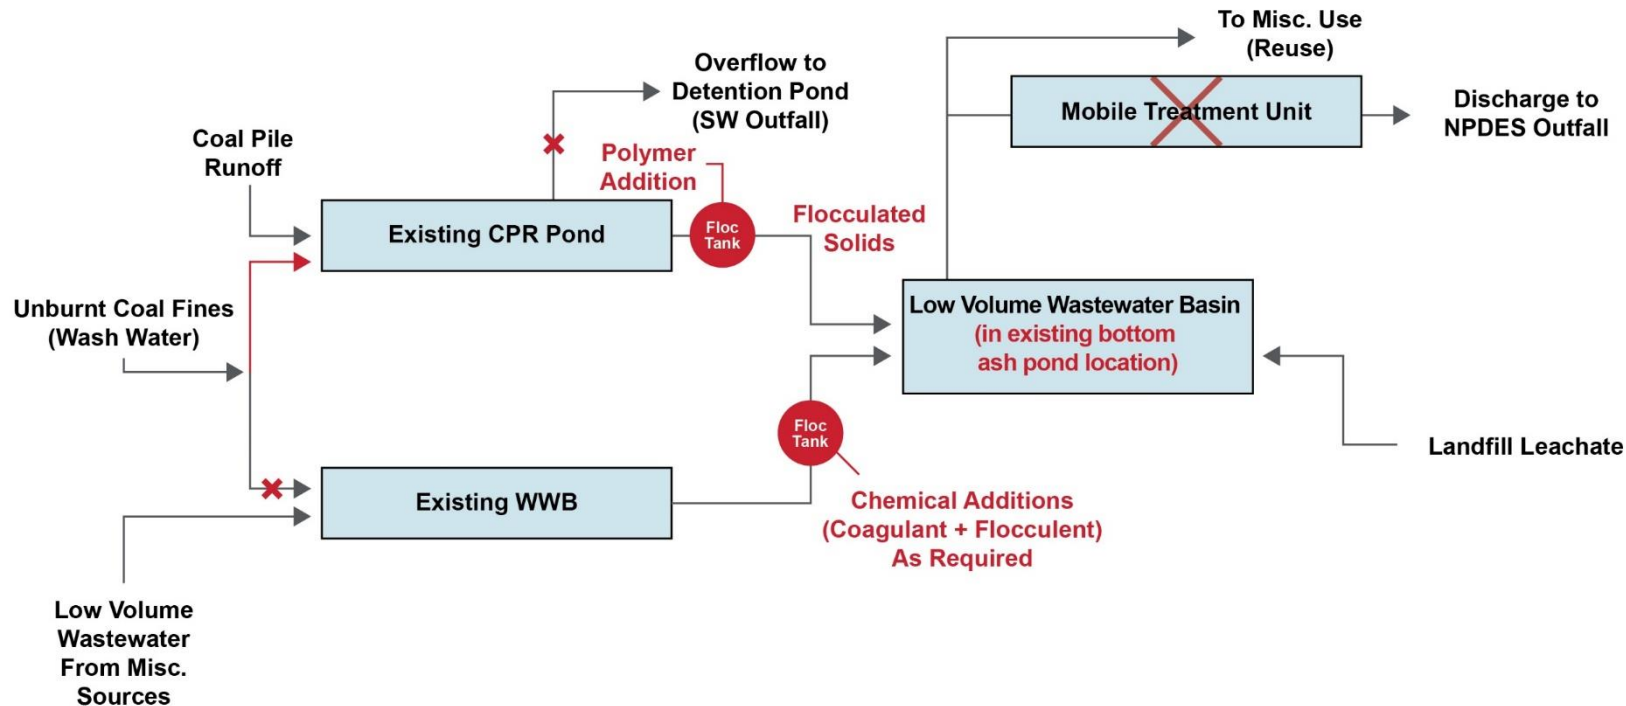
To Misc. Use
(Reuse)

Overflow to
Detention Pond
(SW Outfall)

Mobile Treatment Unit

Discharge to
NPDES Outfall

Coal Pile
Runoff

Polymer
Addition

Existing CPR Pond

Floc
Tank

Flocculated
Solids

Unburnt Coal Fines
(Wash Water)

Low Volume Wastewater Basin
(in existing bottom
ash pond location)

Floc
Tank

Landfill Leachate

Existing WWB

Chemical Additions
(Coagulant + Flocculent)
As Required

Low Volume
Wastewater
From Misc.
Sources